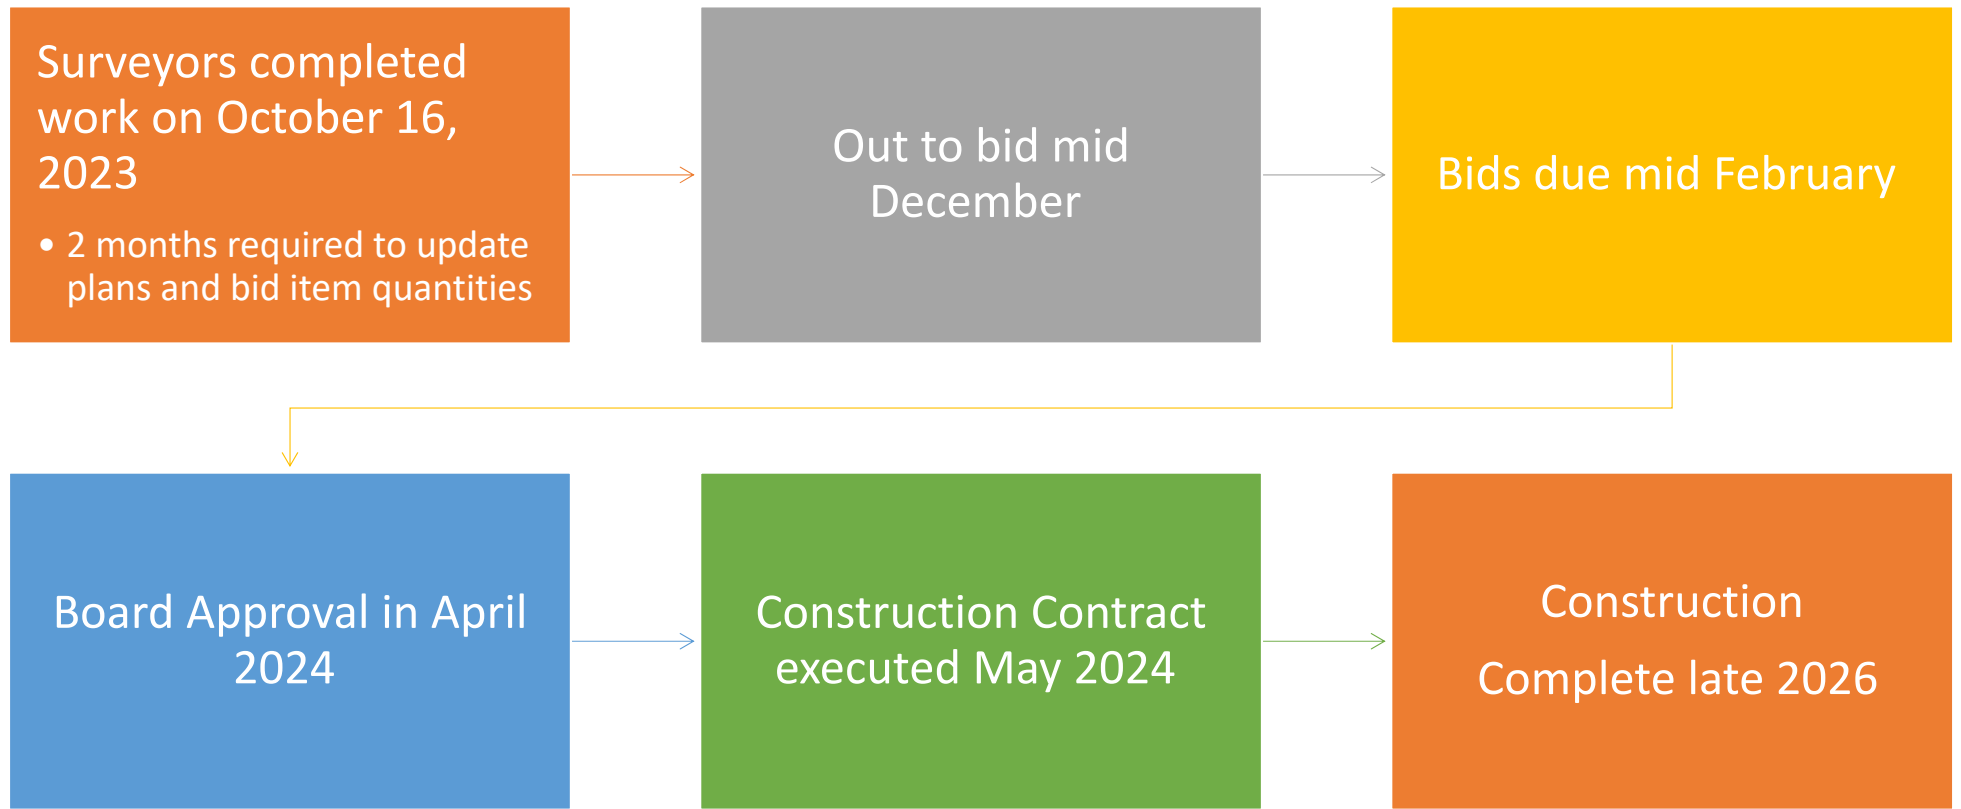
Surveyors completed work on October 16, 2023

• 2 months required to update plans and bid item quantities

Out to bid mid December

Bids due mid February

Board Approval in April 2024

Construction Contract executed May 2024

Construction

Complete late 2026